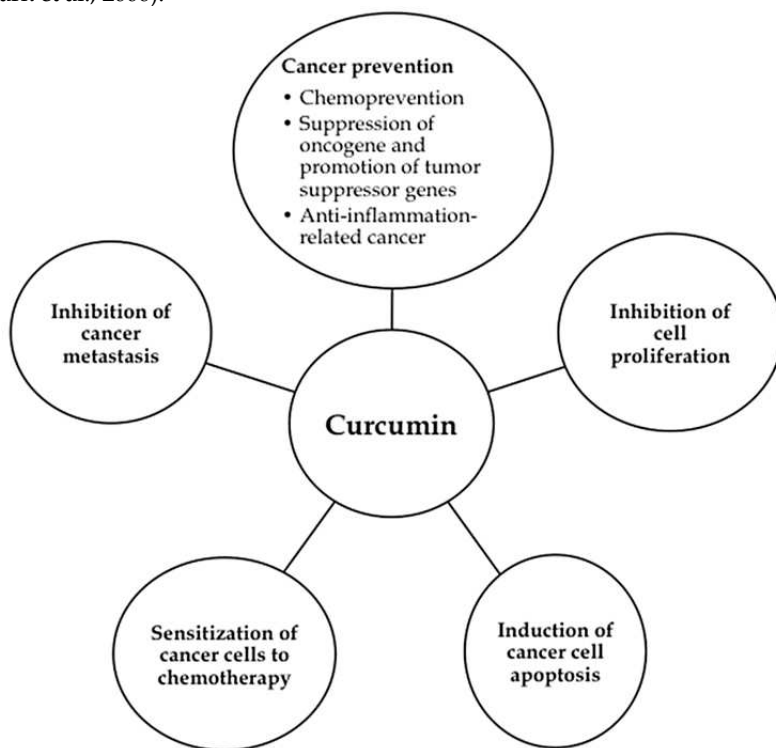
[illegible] et al., 2008).

Cancer prevention
• Chemoprevention
• Suppression of oncogene and promotion of tumor suppressor genes
• Anti-inflammation-related cancer

Inhibition of cancer metastasis

Inhibition of cell proliferation

Curcumin

Sensitization of cancer cells to chemotherapy

Induction of cancer cell apoptosis